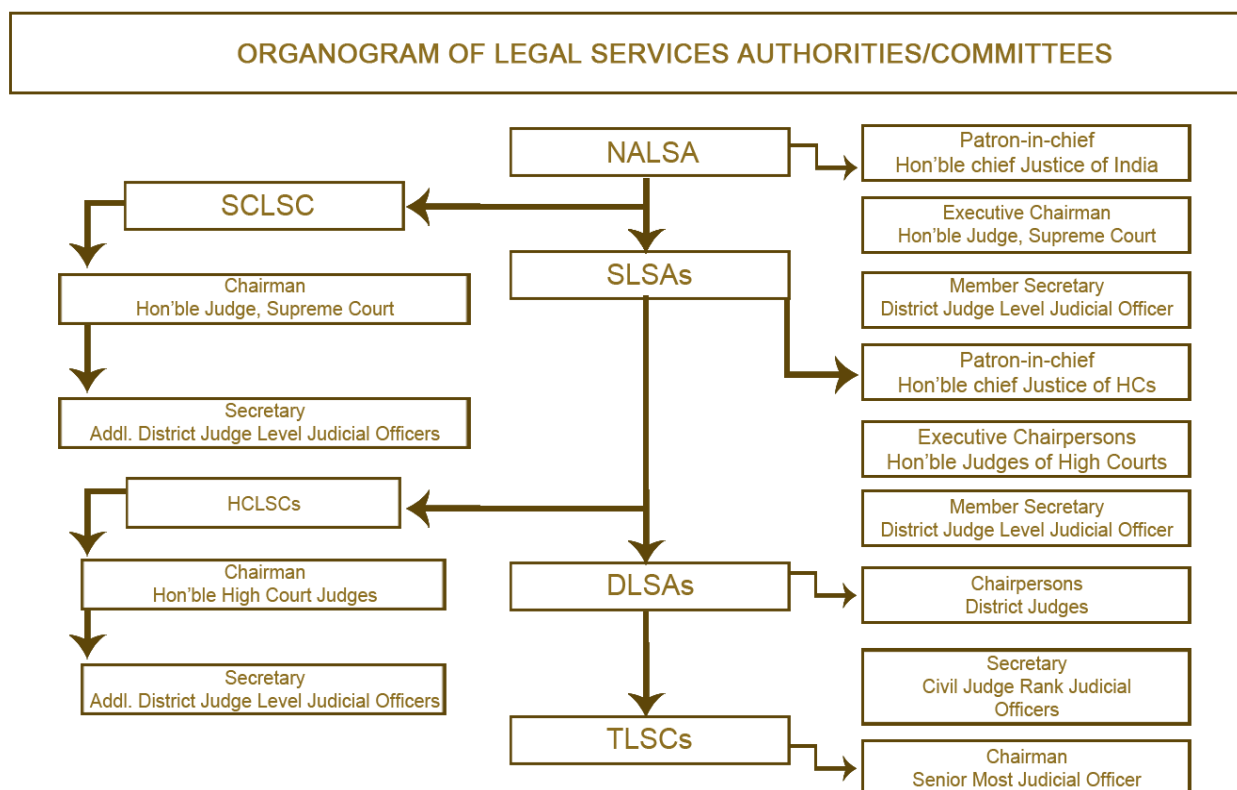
ORGANOGRAM OF LEGAL SERVICES AUTHORITIES/COMMITTEES

NALSA

Patron-in-chief
Hon'ble chief Justice of India

Executive Chairman
Hon'ble Judge, Supreme Court

Member Secretary
District Judge Level Judicial Officer

SCLSC

Chairman
Hon'ble Judge, Supreme Court

Secretary
Addl. District Judge Level Judicial Officers

SLSAs

Patron-in-chief
Hon'ble chief Justice of HCs

Executive Chairpersons
Hon'ble Judges of High Courts

Member Secretary
District Judge Level Judicial Officer

HCLSCs

Chairman
Hon'ble High Court Judges

Secretary
Addl. District Judge Level Judicial Officers

DLSAs

Chairpersons
District Judges

Secretary
Civil Judge Rank Judicial Officers

TLSCs

Chairman
Senior Most Judicial Officer